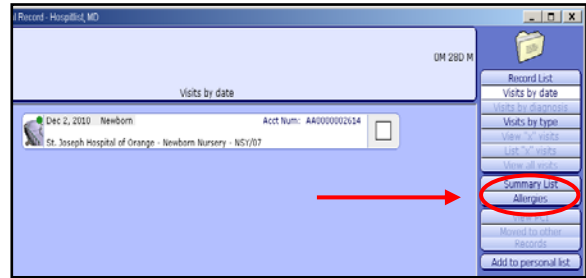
l Record - Hospitalist, MD

0M 28D M

Visits by date

Dec 2, 2010 Newborn
Acct Num: AA0000002614
St. Joseph Hospital of Orange - Newborn Nursery - NSY/07

Record List
Visits by date
Visits by diagnosis
Visits by type
View "x" visits
List "x" visits
View all visits
Summary List
Allergies
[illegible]
Moved to other Records
Add to personal list